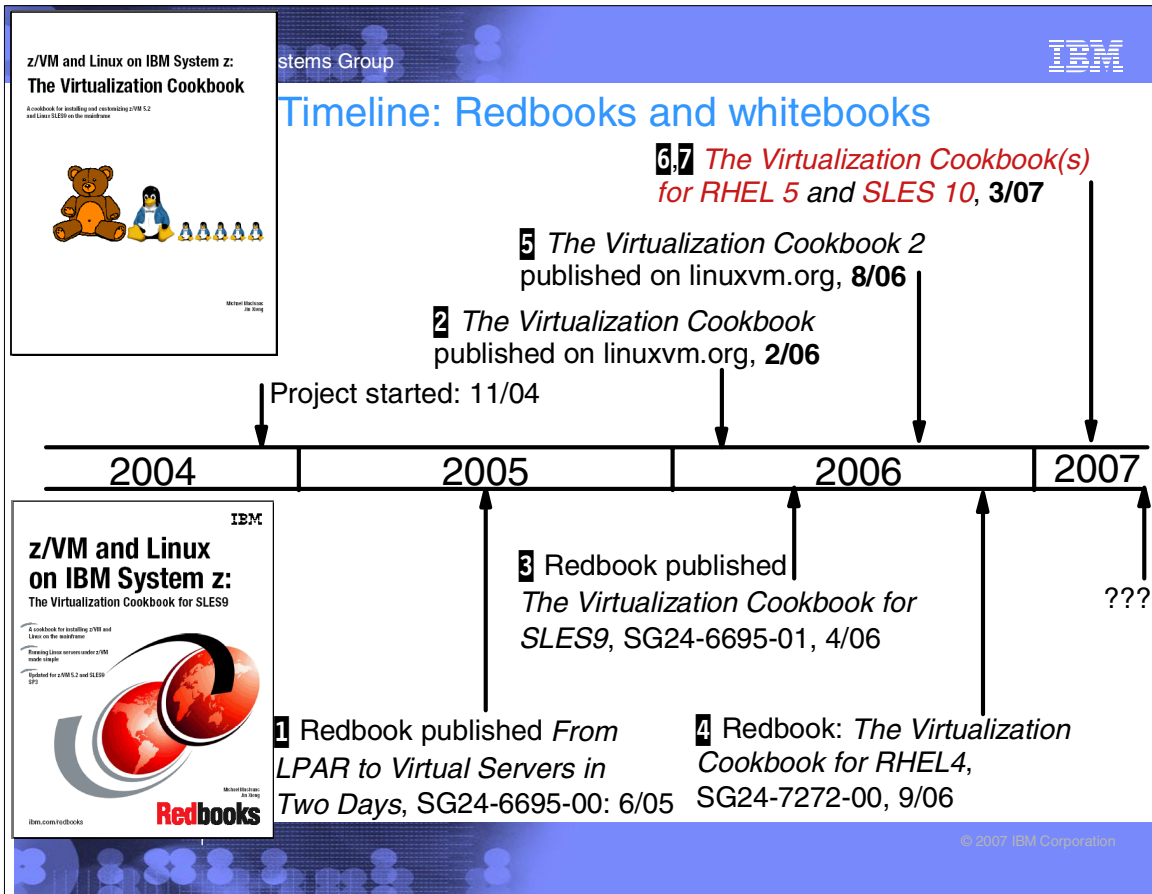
z/VM and Linux on IBM System z:
The Virtualization Cookbook
A cookbook for installing and customizing z/VM 5.2 and Linux SLES9 on the mainframe

Michael MacIsaac
Jin Xiong

stems Group

IBM

Timeline: Redbooks and whitebooks

6,7 The Virtualization Cookbook(s) for RHEL 5 and SLES 10, 3/07

5 The Virtualization Cookbook 2 published on linuxvm.org, 8/06

2 The Virtualization Cookbook published on linuxvm.org, 2/06

Project started: 11/04

2004 | 2005 | 2006 | 2007

IBM
z/VM and Linux on IBM System z:
The Virtualization Cookbook for SLES9
A cookbook for installing z/VM and Linux on the mainframe
Running Linux servers under z/VM made simple
Updated for z/VM 5.2 and SLES9 SP3
Michael MacIsaac
Jin Xiong
ibm.com/redbooks
Redbooks

3 Redbook published The Virtualization Cookbook for SLES9, SG24-6695-01, 4/06

???

1 Redbook published From LPAR to Virtual Servers in Two Days, SG24-6695-00: 6/05

4 Redbook: The Virtualization Cookbook for RHEL4, SG24-7272-00, 9/06

© 2007 IBM Corporation